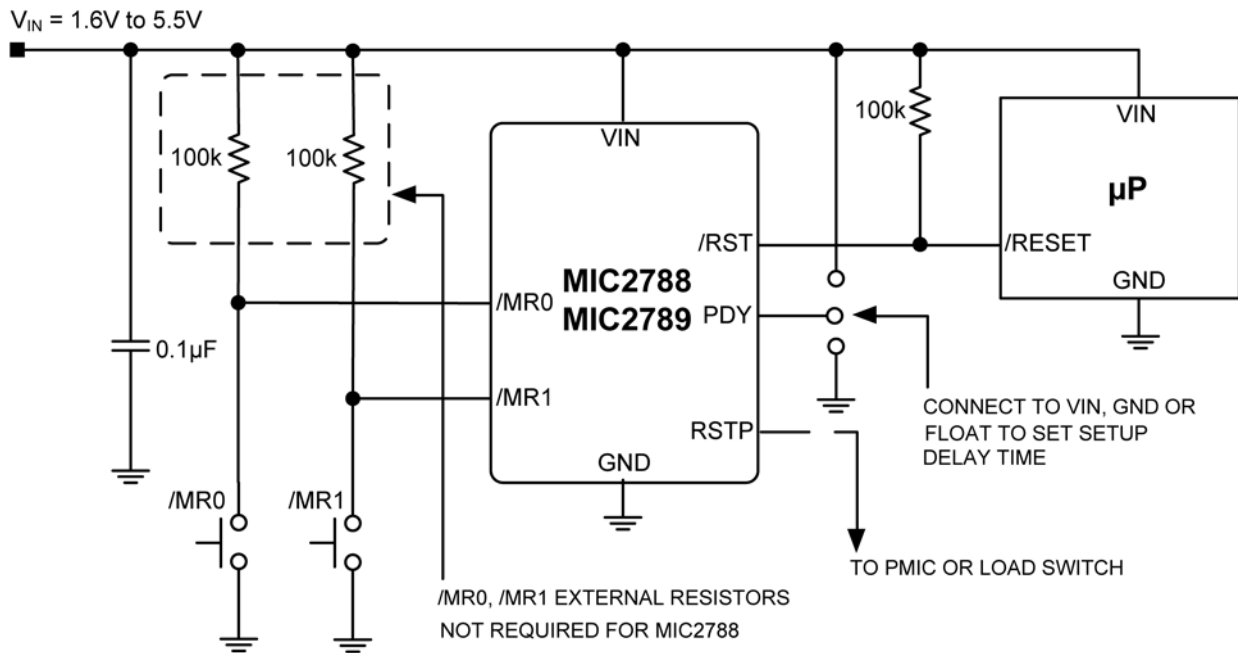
$V_{IN}$ = 1.6V to 5.5V

100k

100k

VIN

100k

VIN

μP

/RST

/RESET

GND

MIC2788
MIC2789

/MR0

PDY

0.1μF

/MR1

RSTP

CONNECT TO VIN, GND OR FLOAT TO SET SETUP DELAY TIME

GND

/MR0

/MR1

TO PMIC OR LOAD SWITCH

/MR0, /MR1 EXTERNAL RESISTORS NOT REQUIRED FOR MIC2788